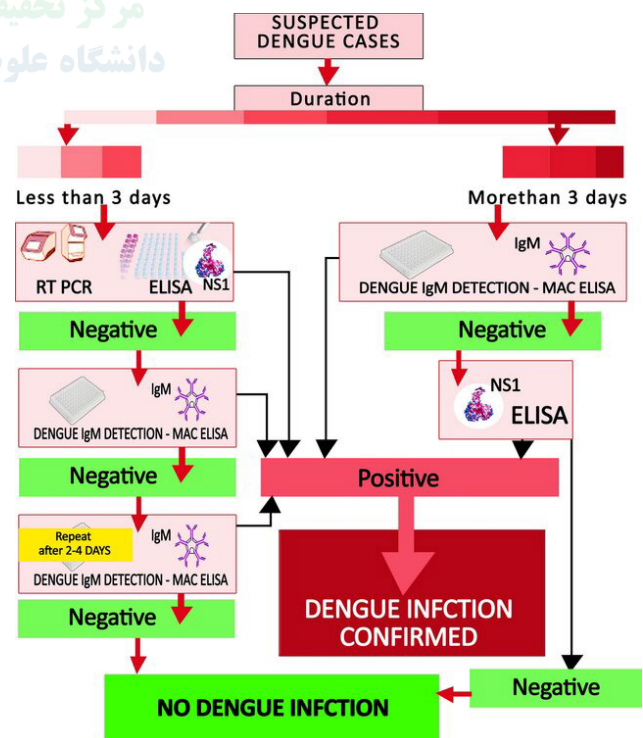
مرکز تحقیق
دانشگاه علو

SUSPECTED DENGUE CASES

Duration

Less than 3 days

Morethan 3 days

RT PCR
ELISA
NS1

IgM
DENGUE IgM DETECTION - MAC ELISA

Negative

Negative

IgM
DENGUE IgM DETECTION - MAC ELISA

NS1
ELISA

Negative

Positive

Repeat after 2-4 DAYS
IgM
DENGUE IgM DETECTION - MAC ELISA

DENGUE INFCTION CONFIRMED

Negative

Negative

NO DENGUE INFCTION